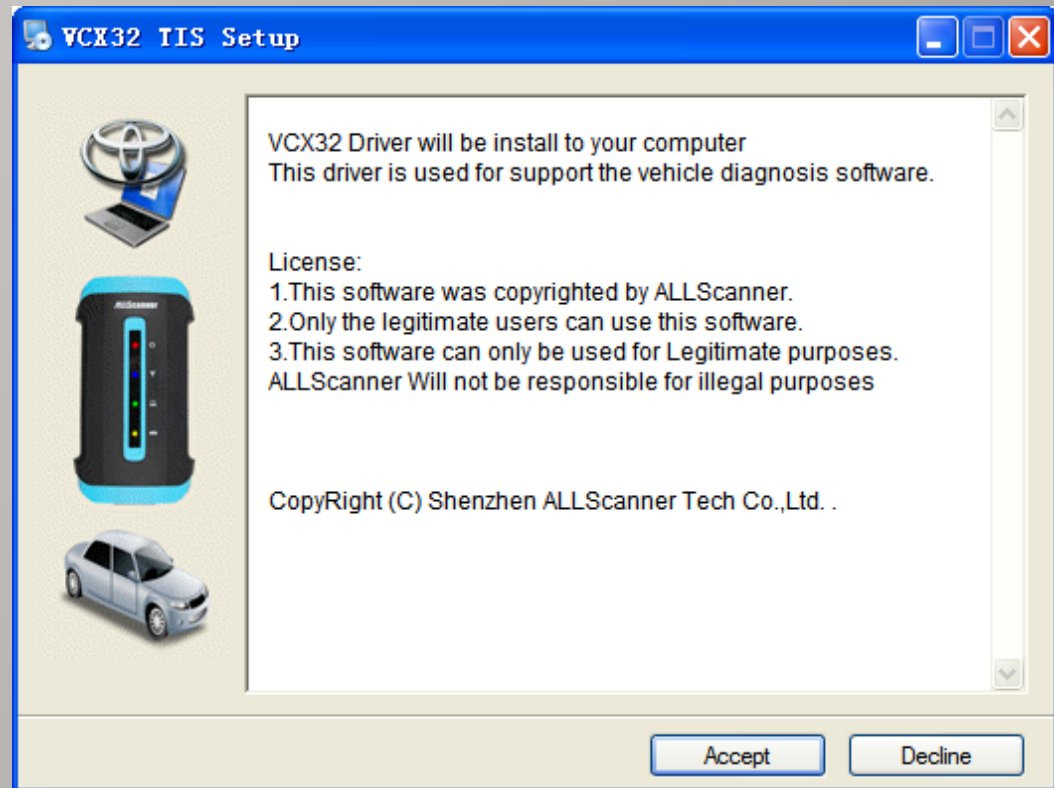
VCX32 TIS Setup

ALLScanner

VCX32 Driver will be install to your computer
This driver is used for support the vehicle diagnosis software.

License:
1.This software was copyrighted by ALLScanner.
2.Only the legitimate users can use this software.
3.This software can only be used for Legitimate purposes.
ALLScanner Will not be responsible for illegal purposes

CopyRight (C) Shenzhen ALLScanner Tech Co.,Ltd. .

Accept
Decline